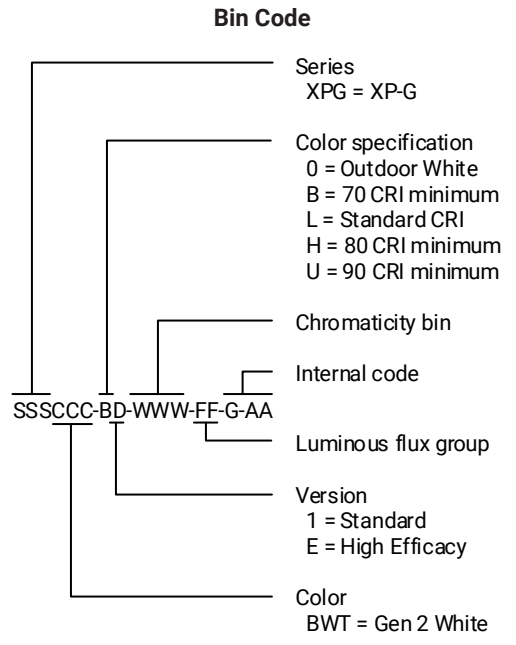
Bin Code

Series
XPG = XP-G

Color specification
0 = Outdoor White
B = 70 CRI minimum
L = Standard CRI
H = 80 CRI minimum
U = 90 CRI minimum

Chromaticity bin

Internal code

SSSCCC-BD-WWW-FF-G-AA

Luminous flux group

Version
1 = Standard
E = High Efficacy

Color
BWT = Gen 2 White